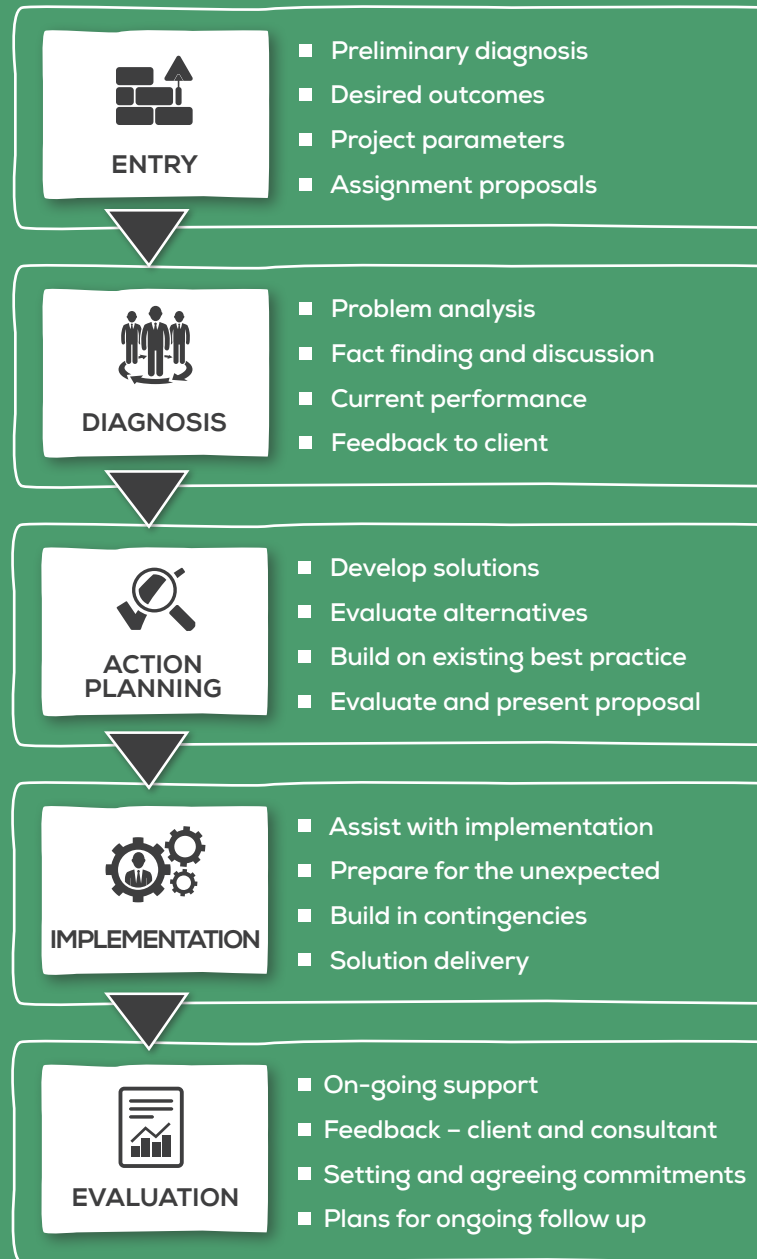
ENTRY

- Preliminary diagnosis
- Desired outcomes
- Project parameters
- Assignment proposals

DIAGNOSIS

- Problem analysis
- Fact finding and discussion
- Current performance
- Feedback to client

ACTION PLANNING

- Develop solutions
- Evaluate alternatives
- Build on existing best practice
- Evaluate and present proposal

IMPLEMENTATION

- Assist with implementation
- Prepare for the unexpected
- Build in contingencies
- Solution delivery

EVALUATION

- On-going support
- Feedback – client and consultant
- Setting and agreeing commitments
- Plans for ongoing follow up